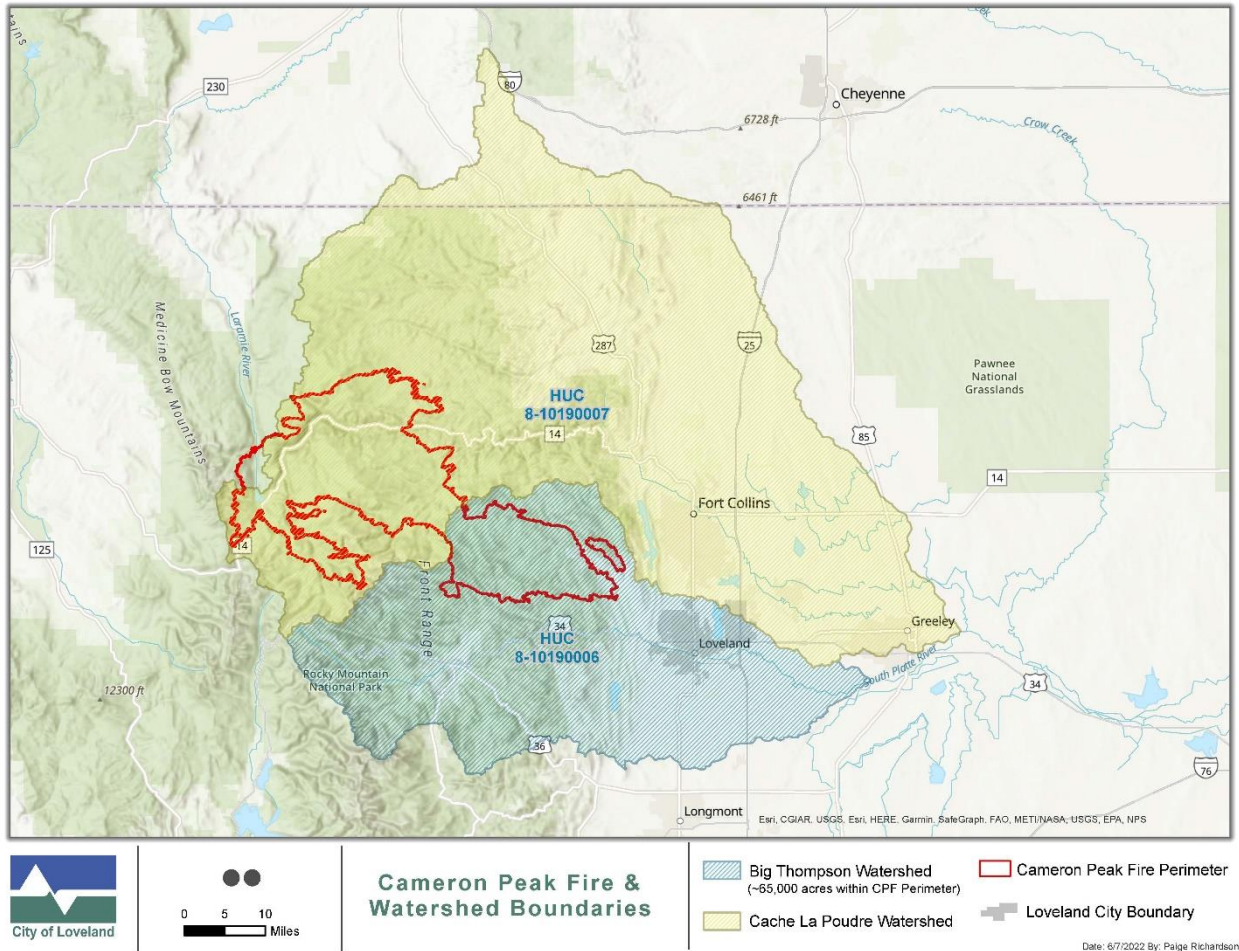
230
80
Cheyenne
6728 ft
Crow Creek
6461 ft
Medicine Bow Mountains
Laramie River
287
25
Pawnee National Grasslands
HUC 8-10190007
14
85
14
Fort Collins
125
14
Front Range
34
HUC 8-10190006
Loveland
Greeley
Rocky Mountain National Park
12300 ft
South Platte River
34
36
76
Longmont
Esri, CGIAR, USGS, Esri, HERE, Garmin, SafeGraph, FAO, METI/NASA, USGS, EPA, NPS

City of Loveland

0 5 10 Miles

Cameron Peak Fire & Watershed Boundaries

Big Thompson Watershed (~65,000 acres within CPF Perimeter)
Cache La Poudre Watershed
Cameron Peak Fire Perimeter
Loveland City Boundary

Date: 6/7/2022 By: Paige Richardson